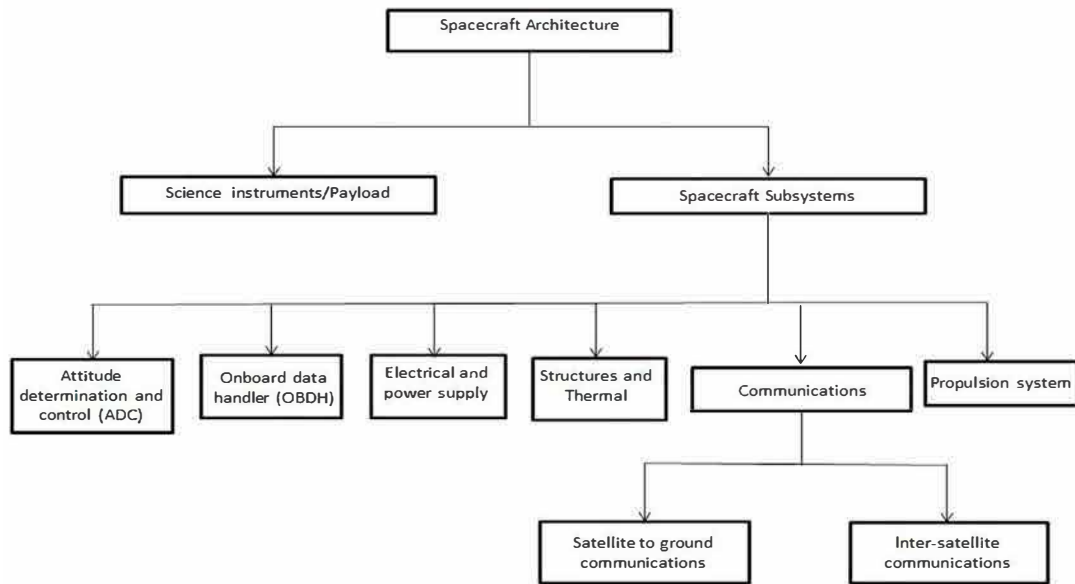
Spacecraft Architecture

Science instruments/Payload

Spacecraft Subsystems

Attitude determination and control (ADC)

Onboard data handler (OBDH)

Electrical and power supply

Structures and Thermal

Communications

Propulsion system

Satellite to ground communications

Inter-satellite communications